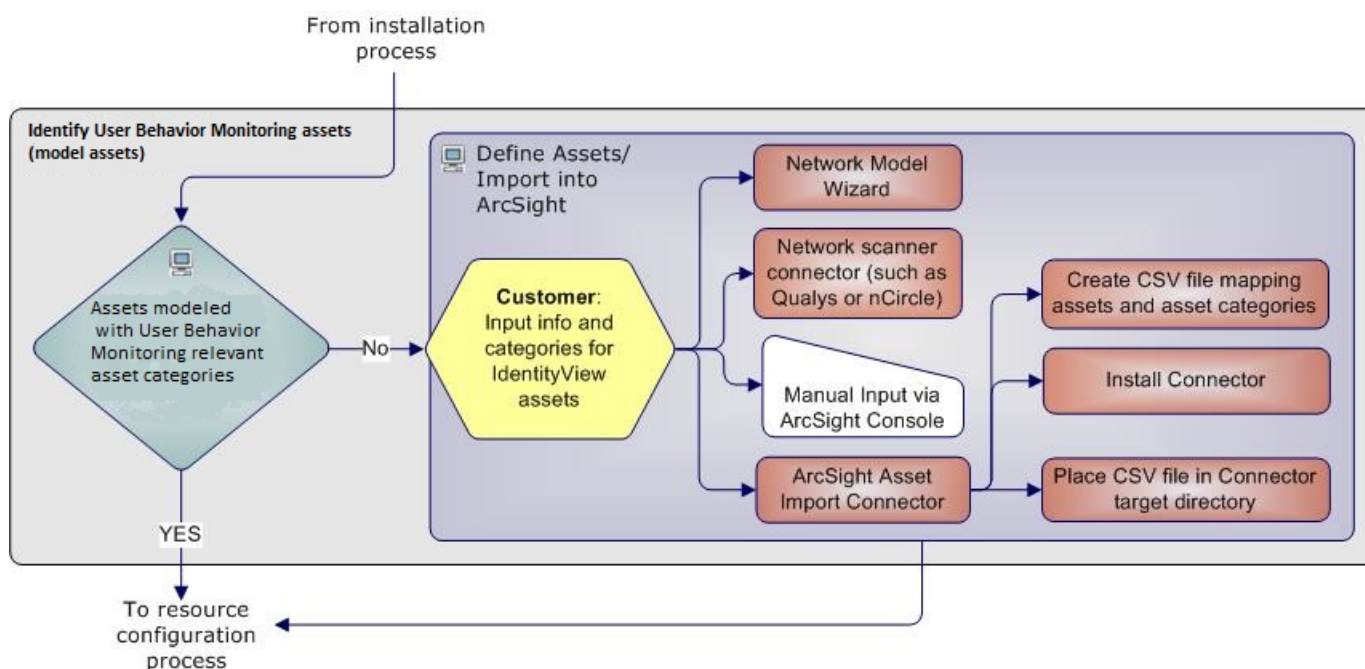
From installation process

Identify User Behavior Monitoring assets (model assets)

Assets modeled with User Behavior Monitoring relevant asset categories

No

YES

To resource configuration process

Define Assets/ Import into ArcSight

Customer: Input info and categories for IdentityView assets

Network Model Wizard

Network scanner connector (such as Qualys or nCircle)

Manual Input via ArcSight Console

ArcSight Asset Import Connector

Create CSV file mapping assets and asset categories

Install Connector

Place CSV file in Connector target directory